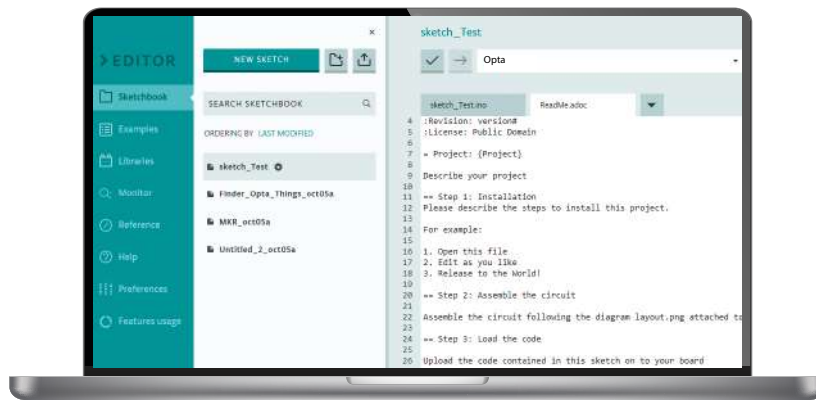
EDITOR

Sketchbook
Examples
Libraries
Monitor
Reference
Help
Preferences
Features usage

×

NEW SKETCH

SEARCH SKETCHBOOK

ORDERING BY LAST MODIFIED

sketch_Test
Finder_Opta_Things_oct05a
MKR_oct05a
Untitled_2_oct05a

sketch_Test

Opta

sketch_Test.ino
ReadMe.adoc

4 :Revision: version#
5 :License: Public Domain
6
7 = Project: {Project}
8
9 Describe your project
10
11 == Step 1: Installation
12 Please describe the steps to install this project.
13
14 For example:
15
16 1. Open this file
17 2. Edit as you like
18 3. Release to the World!
19
20 == Step 2: Assemble the circuit
21
22 Assemble the circuit following the diagram layout.png attached to
23
24 == Step 3: Load the code
25
26 Upload the code contained in this sketch on to your board